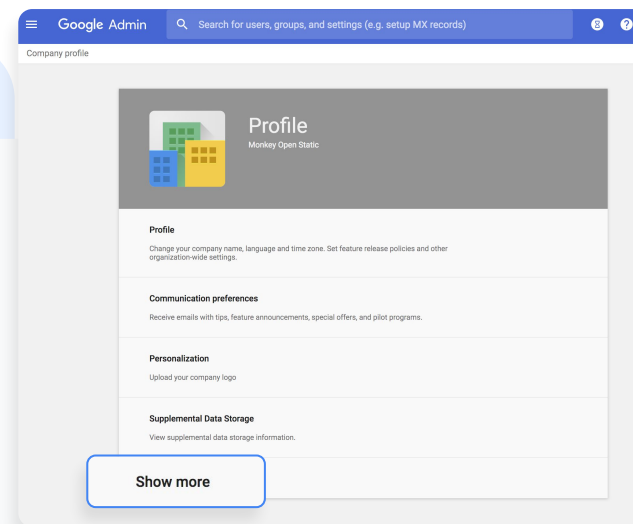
Google Admin

Search for users, groups, and settings (e.g. setup MX records)

Company profile

Profile

Monkey Open Static

Profile

Change your company name, language and time zone. Set feature release policies and other organization-wide settings.

Communication preferences

Receive emails with tips, feature announcements, special offers, and pilot programs.

Personalization

Upload your company logo

Supplemental Data Storage

View supplemental data storage information.

Show more